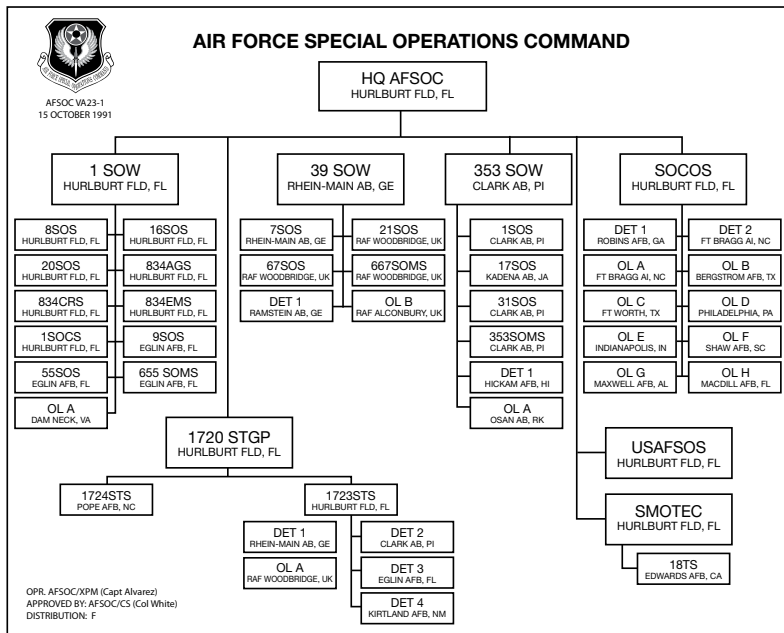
AFSOC VA23-1
15 OCTOBER 1991

AIR FORCE SPECIAL OPERATIONS COMMAND

HQ AFSOC
HURLBURT FLD, FL

1 SOW
HURLBURT FLD, FL

8SOS
HURLBURT FLD, FL

16SOS
HURLBURT FLD, FL

20SOS
HURLBURT FLD, FL

834AGS
HURLBURT FLD, FL

834CRS
HURLBURT FLD, FL

834EMS
HURLBURT FLD, FL

1SOCS
HURLBURT FLD, FL

9SOS
EGLIN AFB, FL

55SOS
EGLIN AFB, FL

655 SOMS
EGLIN AFB, FL

OL A
DAM NECK, VA

39 SOW
RHEIN-MAIN AB, GE

7SOS
RHEIN-MAIN AB, GE

21SOS
RAF WOODBRIDGE, UK

67SOS
RAF WOODBRIDGE, UK

667SOMS
RAF WOODBRIDGE, UK

DET 1
RAMSTEIN AB, GE

OL B
RAF ALCONBURY, UK

353 SOW
CLARK AB, PI

1SOS
CLARK AB, PI

17SOS
KADENA AB, JA

31SOS
CLARK AB, PI

353SOMS
CLARK AB, PI

DET 1
HICKAM AFB, HI

OL A
OSAN AB, RK

SOCOS
HURLBURT FLD, FL

DET 1
ROBINS AFB, GA

DET 2
FT BRAGG AI, NC

OL A
FT BRAGG AI, NC

OL B
BERGSTROM AFB, TX

OL C
FT WORTH, TX

OL D
PHILADELPHIA, PA

OL E
INDIANAPOLIS, IN

OL F
SHAW AFB, SC

OL G
MAXWELL AFB, AL

OL H
MACDILL AFB, FL

1720 STGP
HURLBURT FLD, FL

1724STS
POPE AFB, NC

1723STS
HURLBURT FLD, FL

DET 1
RHEIN-MAIN AB, GE

DET 2
CLARK AB, PI

OL A
RAF WOODBRIDGE, UK

DET 3
EGLIN AFB, FL

DET 4
KIRTLAND AFB, NM

USAFSOS
HURLBURT FLD, FL

SMOTEC
HURLBURT FLD, FL

18TS
EDWARDS AFB, CA

OPR. AFSOC/XPM (Capt Alvarez)
APPROVED BY: AFSOC/CS (Col White)
DISTRIBUTION: F